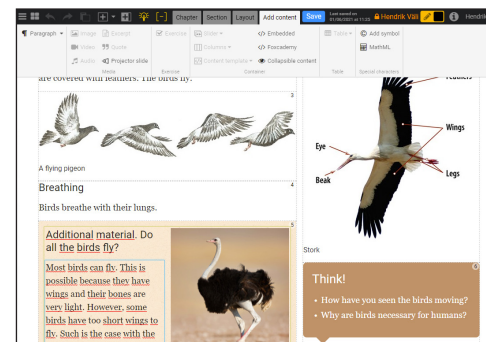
Chapter Section Layout Add content Save Last saved on 01/08/2021 at 11:08 Hendrik Väli Hendrik

Paragraph Image Excerpt Exercise Slider Embedded Table Add symbol
Video Quote Columns Foxcademy MathML
Audio Projector slide Content template Collapsible content
Media Exercise Container Table Special characters

are covered with feathers. The birds fly.

3

A flying pigeon

Breathing

4

Birds breathe with their lungs.

5

Additional material. Do all the birds fly?

Most birds can fly. This is possible because they have wings and their bones are very light. However, some birds have too short wings to fly. Such is the case with the

Feathers

Wings

Eye

Beak

Legs

Stork

Think!

• How have you seen the birds moving?

• Why are birds necessary for humans?